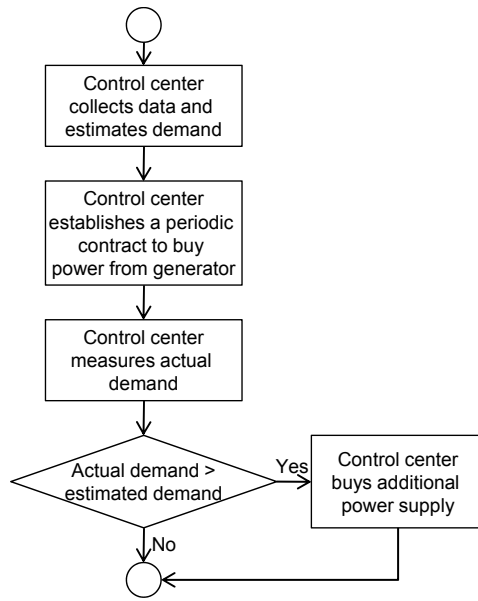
Control center collects data and estimates demand

Control center establishes a periodic contract to buy power from generator

Control center measures actual demand

Actual demand > estimated demand

Yes

Control center buys additional power supply

No